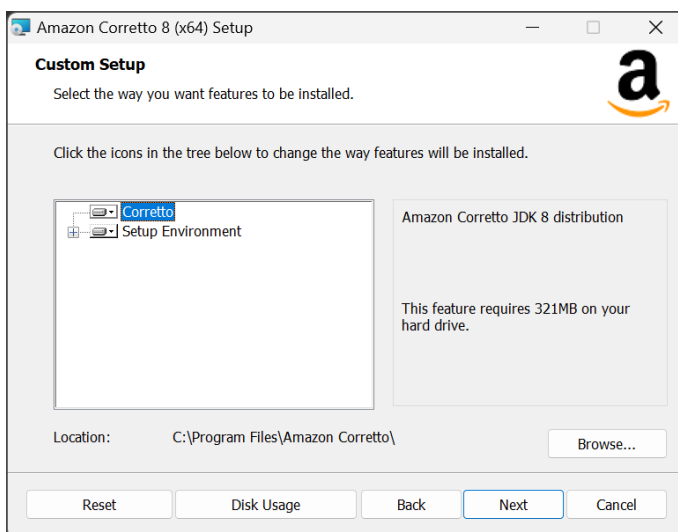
Amazon Corretto 8 (x64) Setup

Custom Setup

Select the way you want features to be installed.

a

Click the icons in the tree below to change the way features will be installed.

Corretto
Setup Environment

Amazon Corretto JDK 8 distribution

This feature requires 321MB on your hard drive.

Location: C:\Program Files\Amazon Corretto\

Browse...

Reset Disk Usage Back Next Cancel